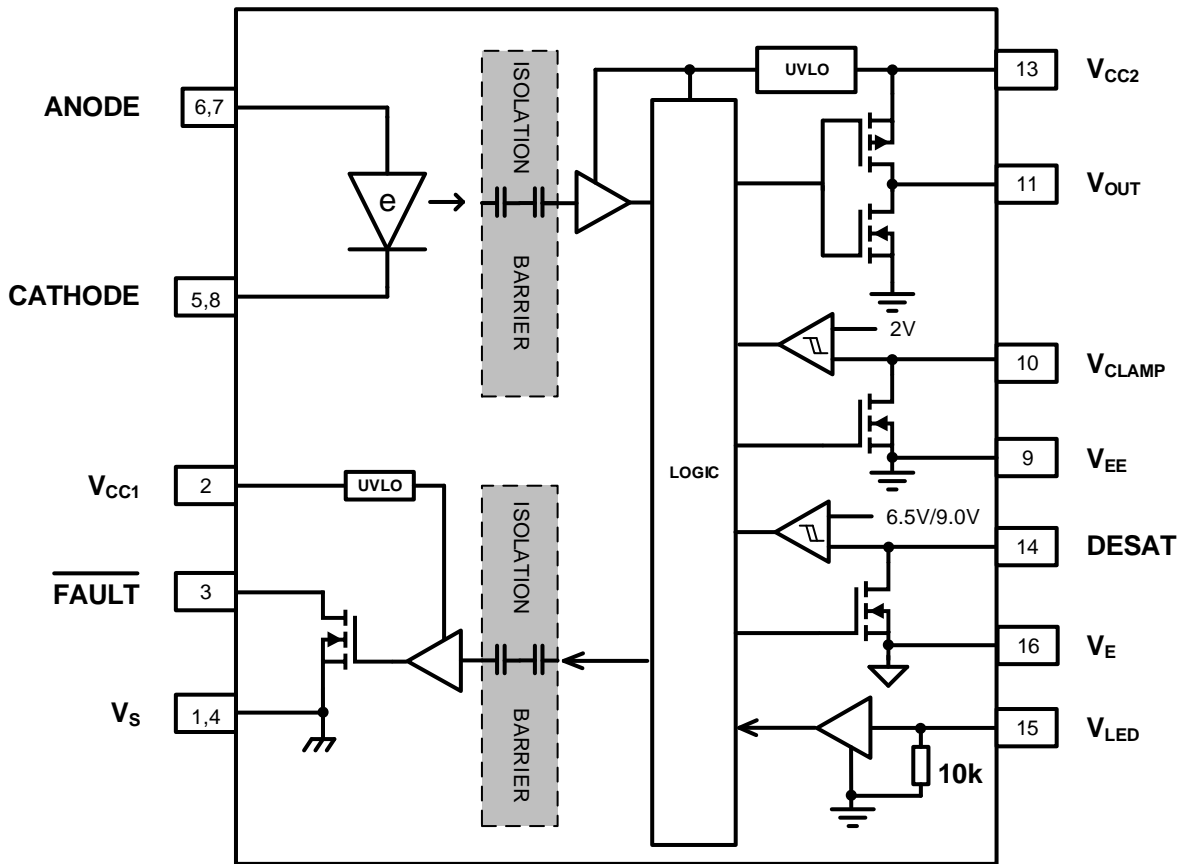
ANODE
6,7
e
CATHODE
5,8
ISOLATION
BARRIER
UVLO
13
$V_{CC2}$
11
$V_{OUT}$
LOGIC
2V
10
$V_{CLAMP}$
9
$V_{EE}$
$V_{CC1}$
2
UVLO
ISOLATION
BARRIER
6.5V/9.0V
14
DESAT
$\overline{FAULT}$
3
16
$V_E$
$V_S$
1,4
15
$V_{LED}$
10k